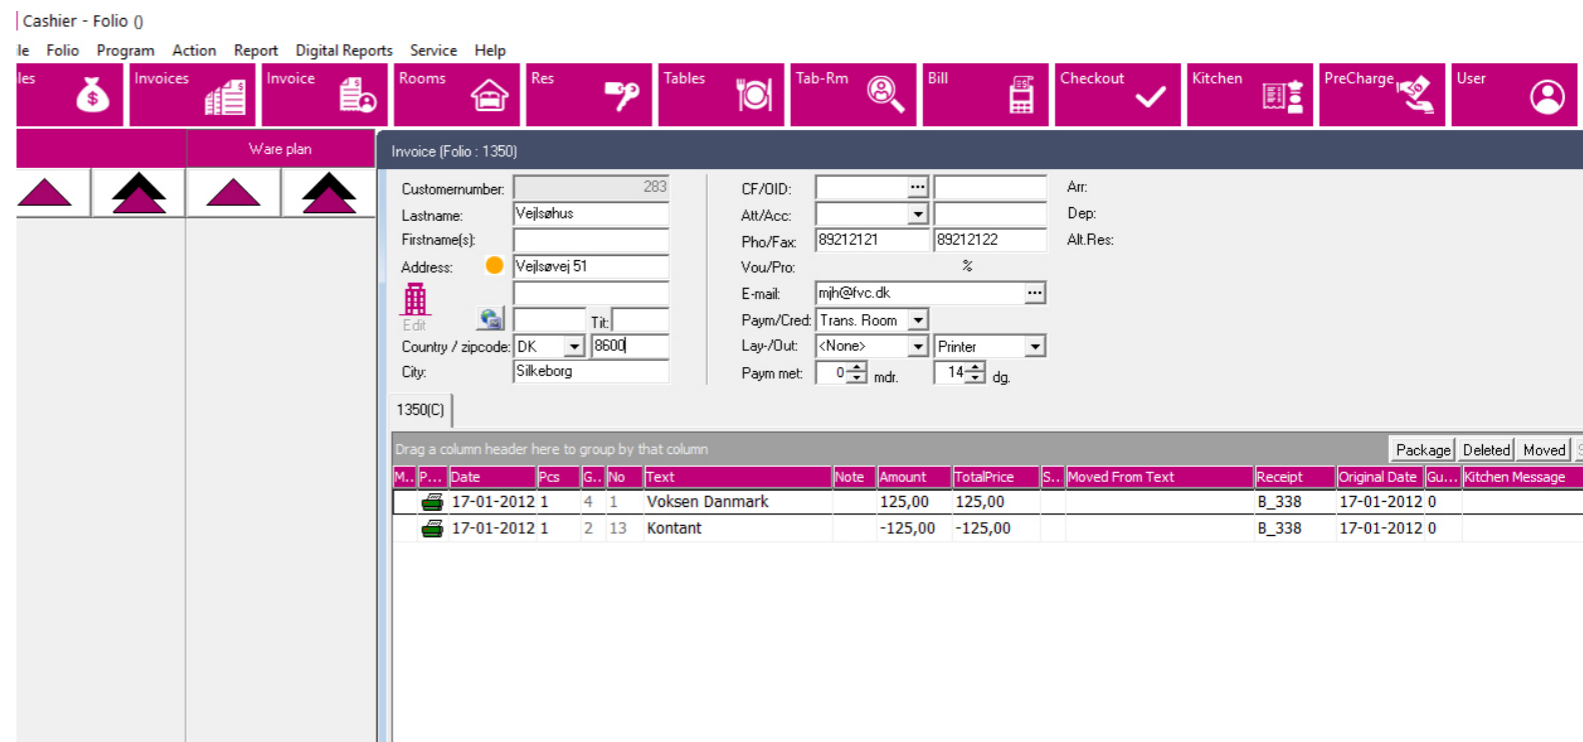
Cashier - Folio ()

le Folio Program Action Report Digital Reports Service Help

les Invoices Invoice Rooms Res Tables Tab-Rm Bill Checkout Kitchen PreCharge User

Ware plan

Invoice (Folio : 1350)

Customernumber: 283
Lastname: Vejlsøhus
Firstname(s):
Address: Vejlsøvej 51
Edit
Tit:
Country / zipcode: DK 8600
City: Silkeborg

CF/OID:
Att/Acc:
Pho/Fax: 89212121 89212122
Vou/Pro: %
E-mail: mjh@fvc.dk
Paym/Cred: Trans. Room
Lay-/Out: <None> Printer
Paym met: 0 mdr. 14 dg.

Arr:
Dep:
Alt.Res:

1350(C)

Drag a column header here to group by that column

Package Deleted Moved

| M.. | P... | Date | Pcs | G.. | No | Text | Note | Amount | TotalPrice | S.. | Moved From Text | Receipt | Original Date | Gu... | Kitchen Message |
|---|---|---|---|---|---|---|---|---|---|---|---|---|---|---|---|
| | | 17-01-2012 | 1 | 4 | 1 | Voksen Danmark | | 125,00 | 125,00 | | | B_338 | 17-01-2012 | 0 | |
| | | 17-01-2012 | 1 | 2 | 13 | Kontant | | -125,00 | -125,00 | | | B_338 | 17-01-2012 | 0 | |